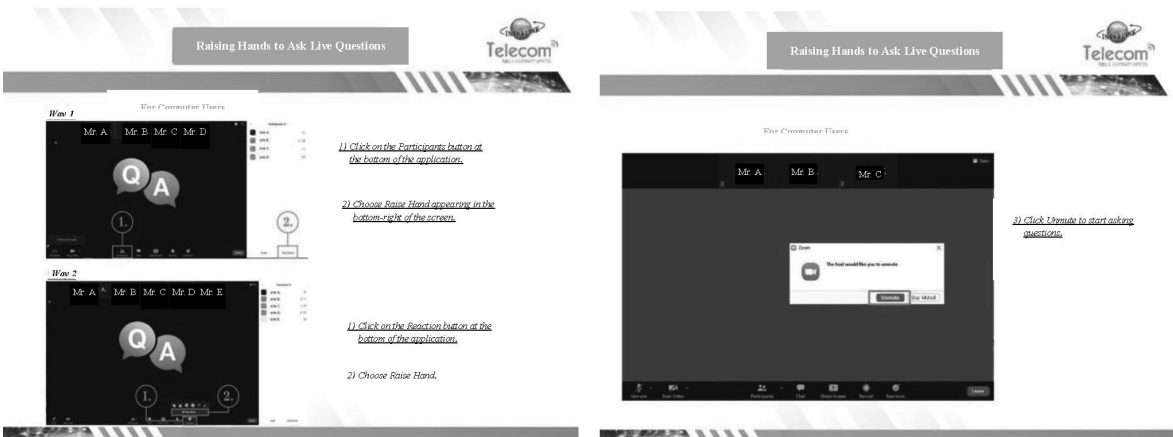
Raising Hands to Ask Live Questions

Telecom

For Computer Users

Way 1

Mr. A Mr. B Mr. C Mr. D

Q A

1.

2.

1) Click on the Participants button at the bottom of the application.

2) Choose Raise Hand appearing in the bottom-right of the screen.

Way 2

Mr. A Mr. B Mr. C Mr. D Mr. E

Q A

1.

2.

1) Click on the Reaction button at the bottom of the application.

2) Choose Raise Hand.

Raising Hands to Ask Live Questions

Telecom

For Computer Users

Mr. A Mr. B Mr. C

Zoom

The host would like you to unmute

Unmute Stay Muted

3) Click Unmute to start asking questions.

Unmute Start Video Participants Chat Share Screen Record Reactions Leave